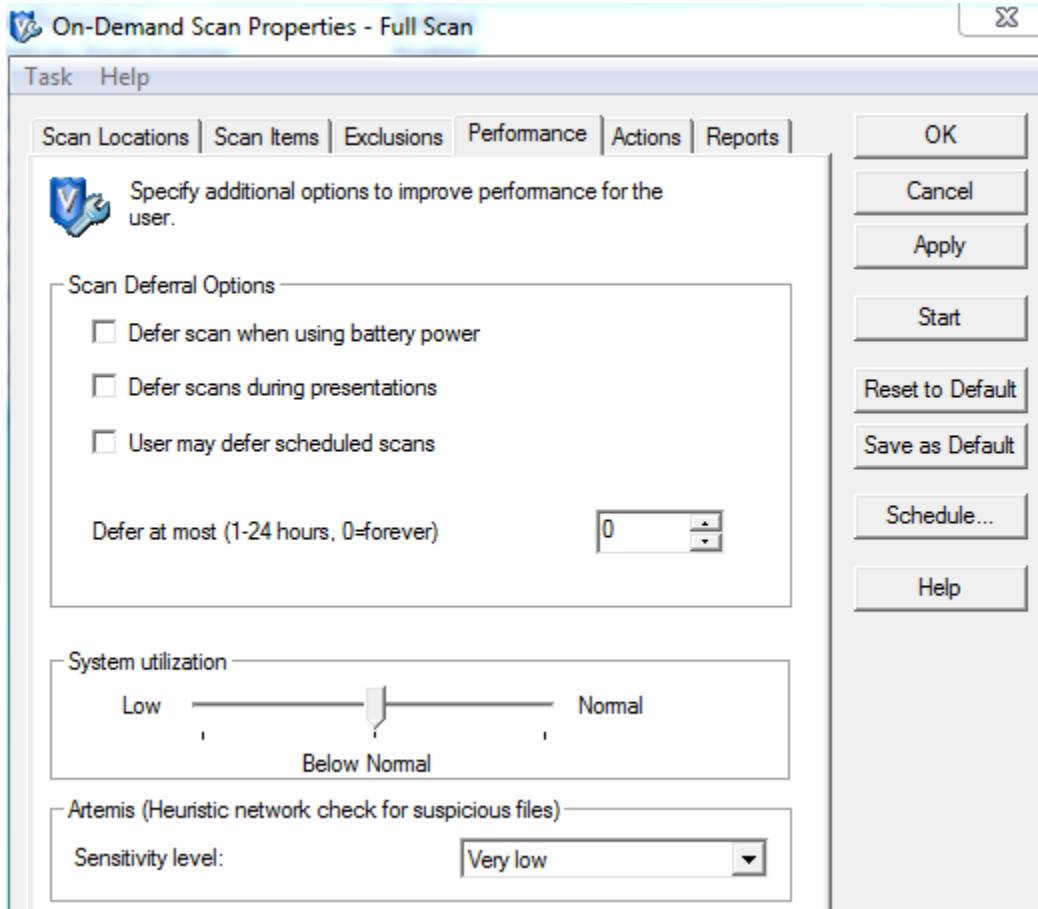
On-Demand Scan Properties - Full Scan

Task Help

Scan Locations | Scan Items | Exclusions | Performance | Actions | Reports

Specify additional options to improve performance for the user.

Scan Deferral Options

Defer scan when using battery power

Defer scans during presentations

User may defer scheduled scans

Defer at most (1-24 hours, 0=forever) 0

System utilization

Low Normal

Below Normal

Artemis (Heuristic network check for suspicious files)

Sensitivity level: Very low

OK

Cancel

Apply

Start

Reset to Default

Save as Default

Schedule...

Help